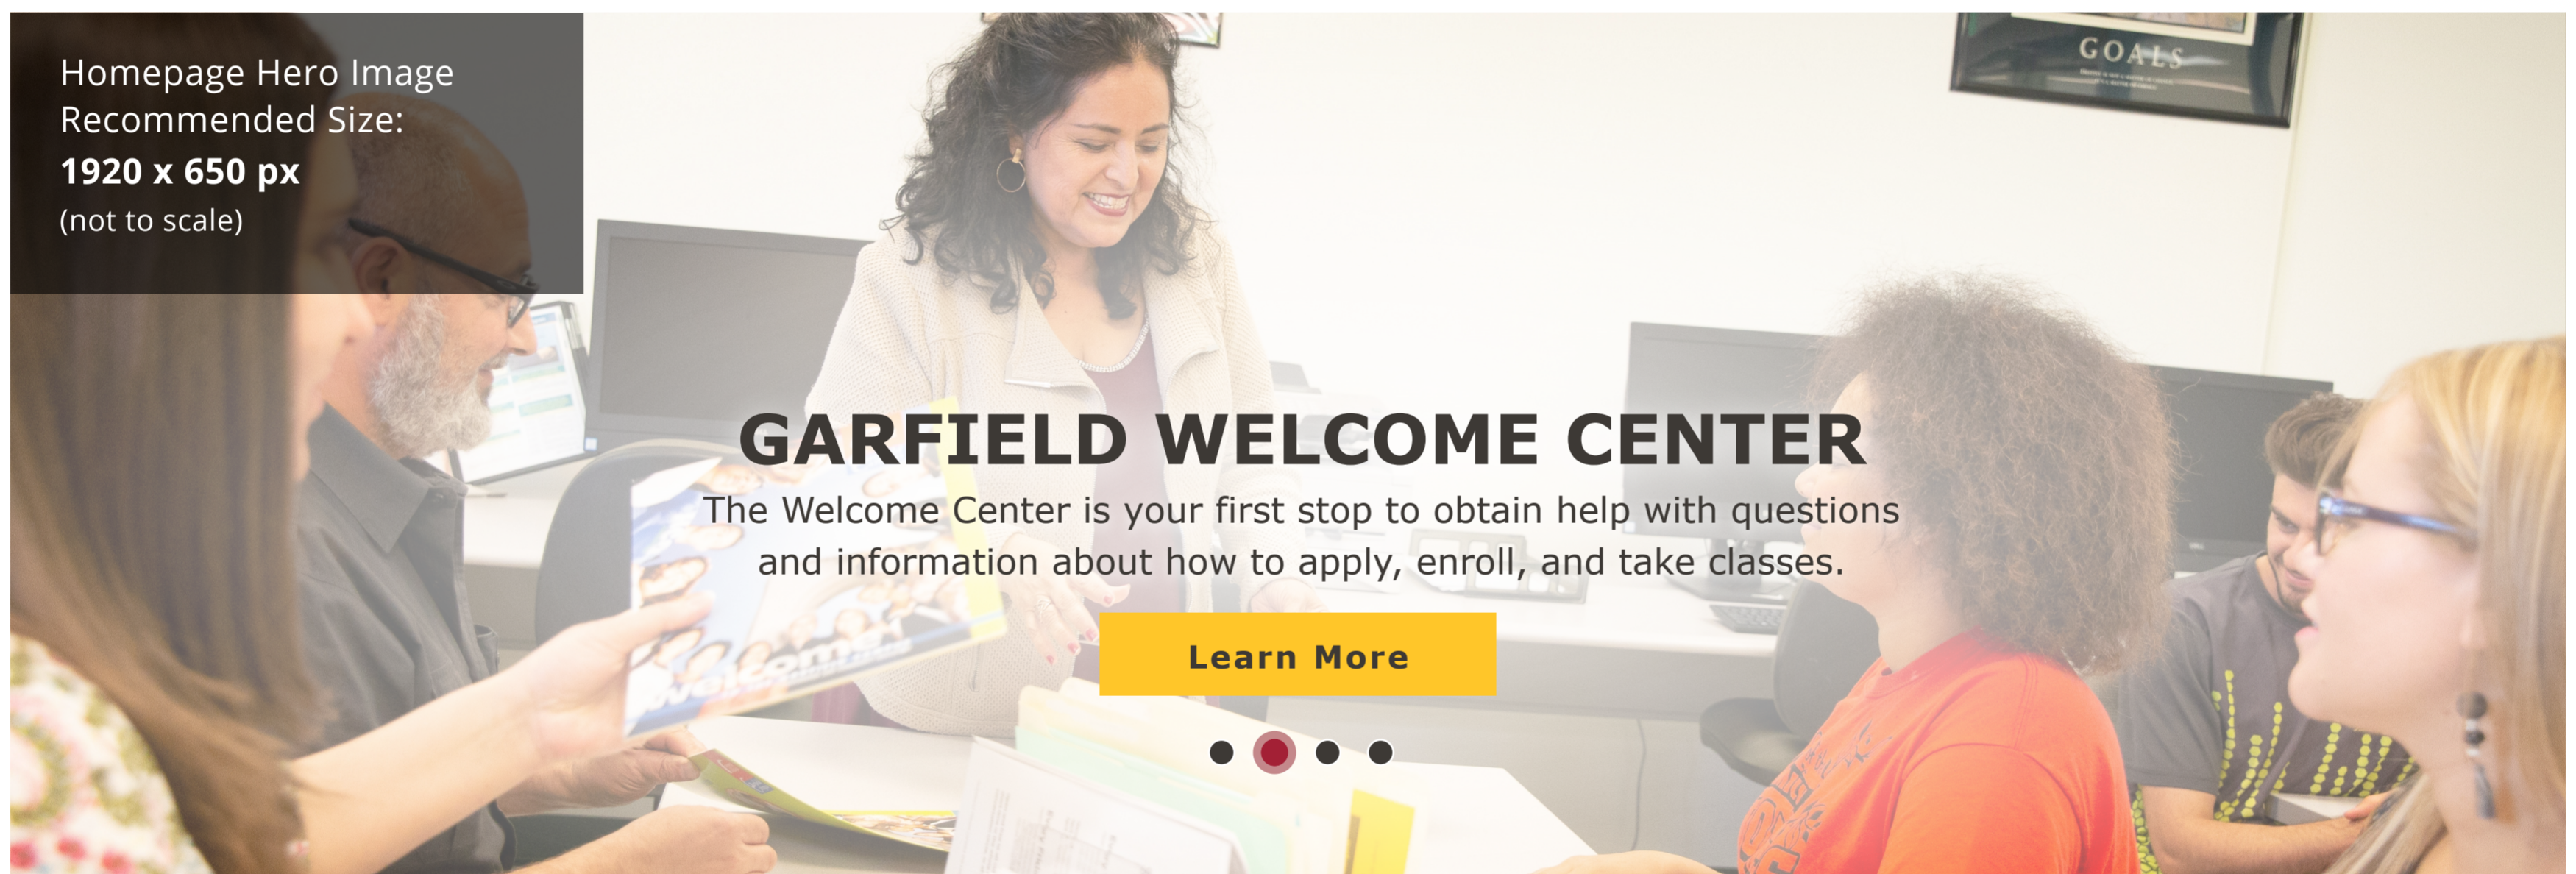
Homepage Hero Image
Recommended Size:
1920 x 650 px
(not to scale)

GOALS

GARFIELD WELCOME CENTER

The Welcome Center is your first stop to obtain help with questions and information about how to apply, enroll, and take classes.

Learn More

Welcome